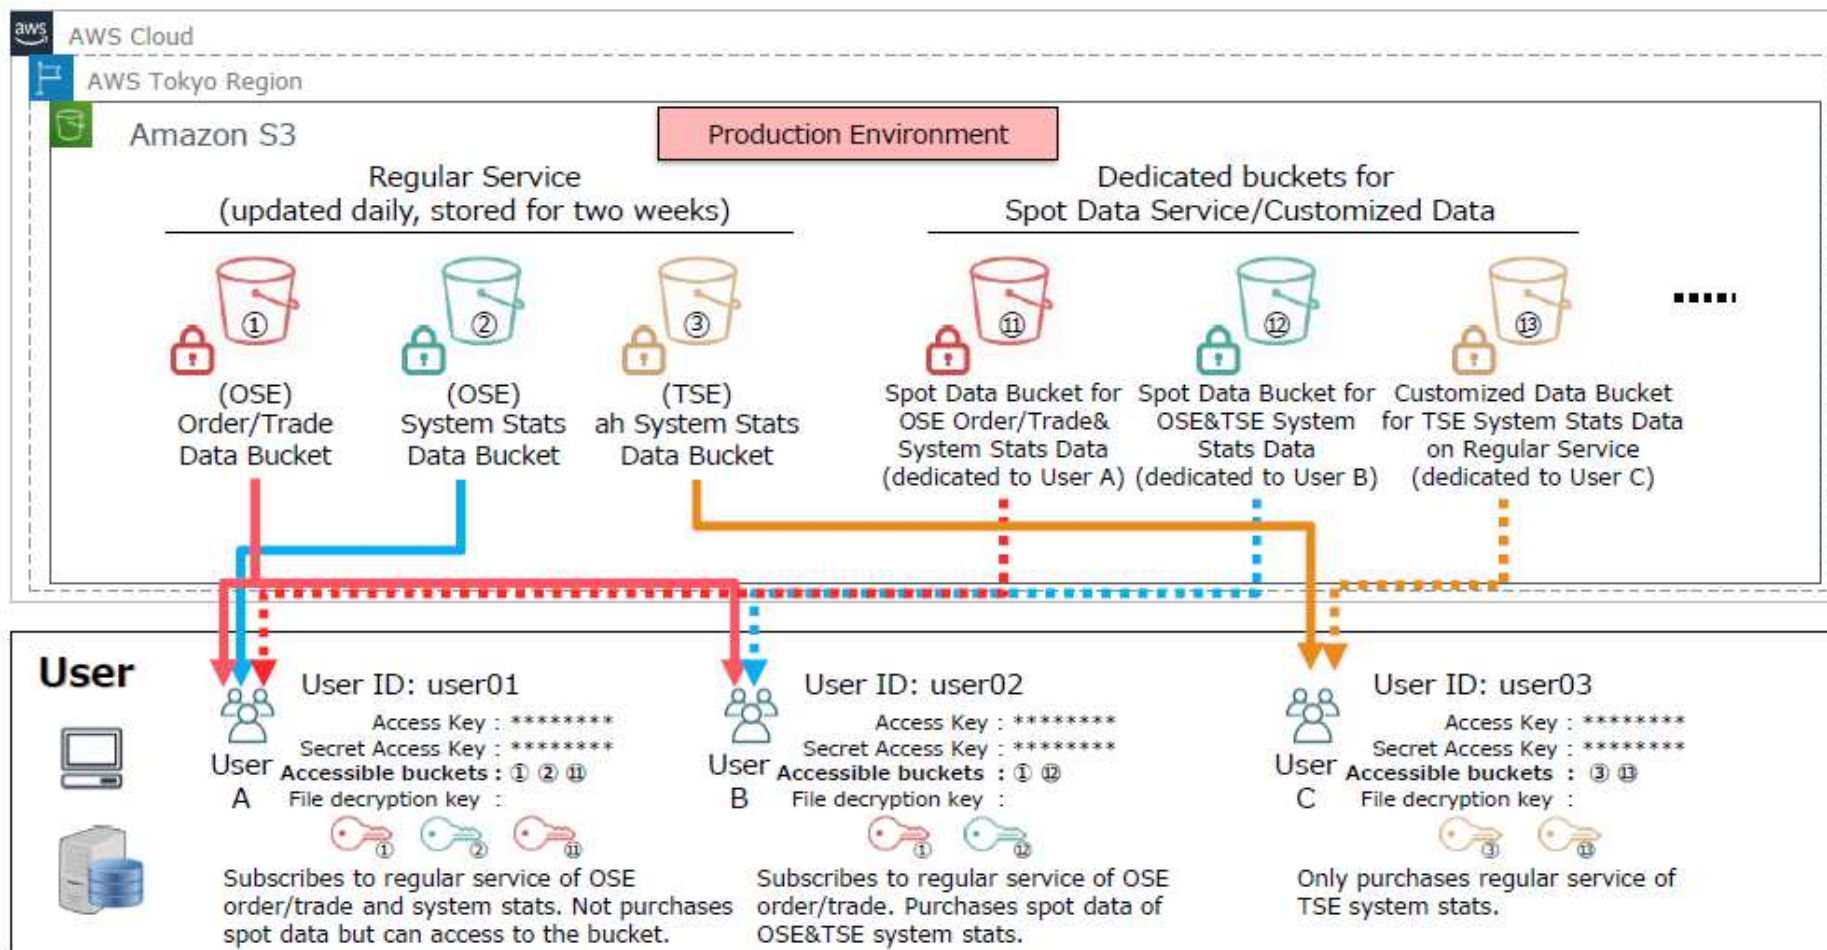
aws AWS Cloud

AWS Tokyo Region

Amazon S3

Production Environment

Regular Service
(updated daily, stored for two weeks)

Dedicated buckets for
Spot Data Service/Customized Data

①
(OSE)
Order/Trade
Data Bucket

②
(OSE)
System Stats
Data Bucket

③
(TSE)
ah System Stats
Data Bucket

⑪
Spot Data Bucket for
OSE Order/Trade&
System Stats Data
(dedicated to User A)

⑫
Spot Data Bucket for
OSE&TSE System
Stats Data
(dedicated to User B)

⑬
Customized Data Bucket
for TSE System Stats Data
on Regular Service
(dedicated to User C)

.....

User

User A
User ID: user01
Access Key : ********
Secret Access Key : ********
Accessible buckets : ① ② ⑪
File decryption key :
① ② ⑪
Subscribes to regular service of OSE order/trade and system stats. Not purchases spot data but can access to the bucket.

User B
User ID: user02
Access Key : ********
Secret Access Key : ********
Accessible buckets : ① ⑫
File decryption key :
① ⑫
Subscribes to regular service of OSE order/trade. Purchases spot data of OSE&TSE system stats.

User C
User ID: user03
Access Key : ********
Secret Access Key : ********
Accessible buckets : ③ ⑬
File decryption key :
③ ⑬
Only purchases regular service of TSE system stats.